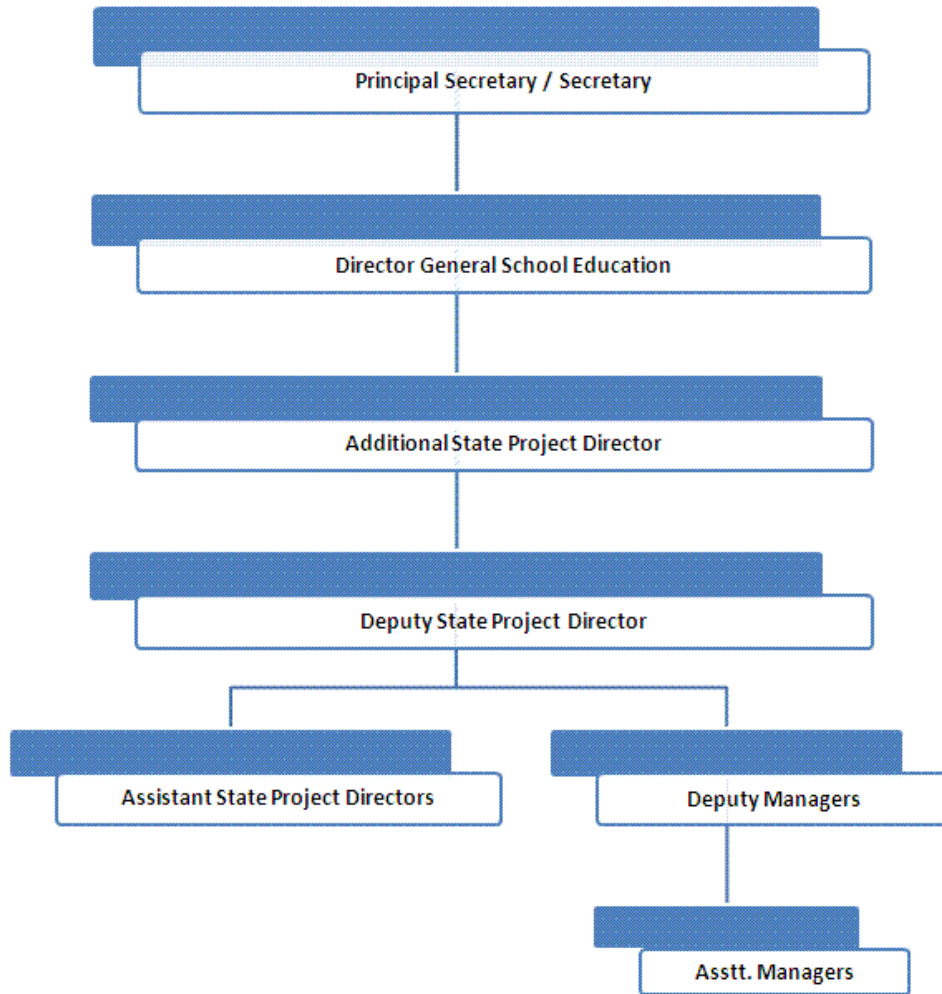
Principal Secretary / Secretary

Director General School Education

Additional State Project Director

Deputy State Project Director

Assistant State Project Directors

Deputy Managers

Asstt. Managers